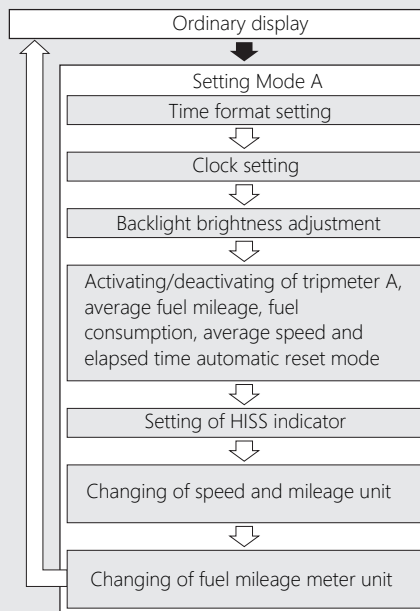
Ordinary display

Setting Mode A

Time format setting

Clock setting

Backlight brightness adjustment

Activating/deactivating of tripmeter A, average fuel mileage, fuel consumption, average speed and elapsed time automatic reset mode

Setting of HISS indicator

Changing of speed and mileage unit

Changing of fuel mileage meter unit